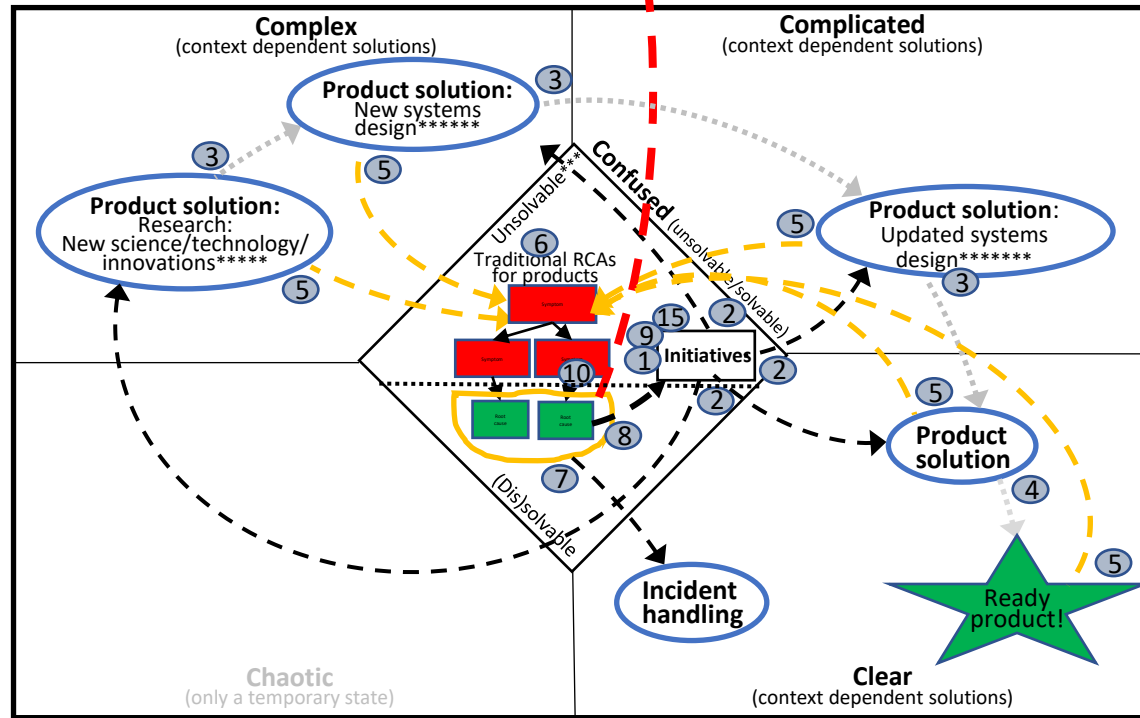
Complex
(context dependent solutions)

Complicated
(context dependent solutions)

Product solution:
New systems design******

3

3

5

Confused (unsolvable/solvable)

Unsolvable***

Product solution:
Research:
New science/technology/ innovations*****

5

Product solution:
Updated systems design*******

3

6
Traditional RCAs for products

5

Symptom

15
9
1
Initiatives

2

Symptom
Symptom

10

2

2

Root Cause
Root Cause

8

5

Product solution

7

4

(Dis)solvable

Incident handling

5

Ready product!

Chaotic
(only a temporary state)

Clear
(context dependent solutions)